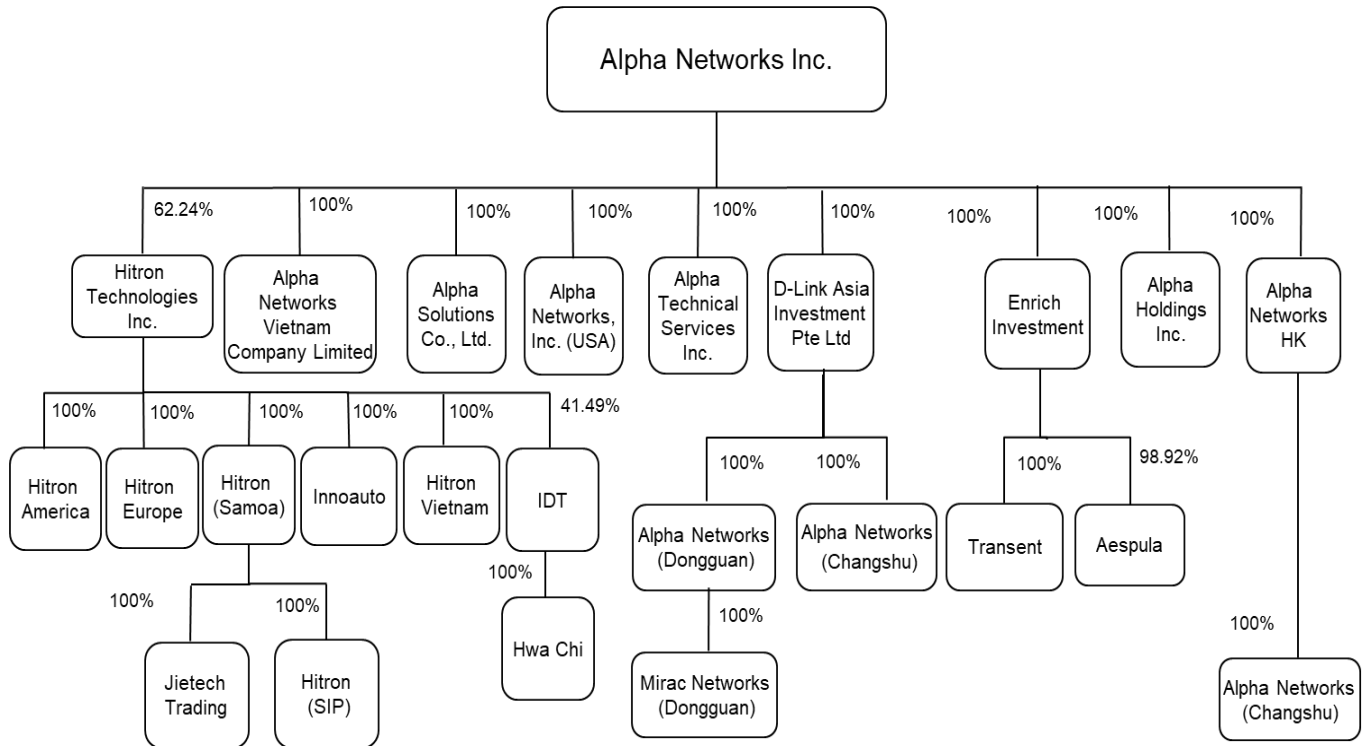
Alpha Networks Inc.

62.24%
Hitron Technologies Inc.

100%
Alpha Networks Vietnam Company Limited

100%
Alpha Solutions Co., Ltd.

100%
Alpha Networks, Inc. (USA)

100%
Alpha Technical Services Inc.

100%
D-Link Asia Investment Pte Ltd

100%
Enrich Investment

100%
Alpha Holdings Inc.

100%
Alpha Networks HK

100%
Hitron America

100%
Hitron Europe

100%
Hitron (Samoa)

100%
Innoauto

100%
Hitron Vietnam

41.49%
IDT

100%
Jietech Trading

100%
Hitron (SIP)

100%
Hwa Chi

100%
Alpha Networks (Dongguan)

100%
Alpha Networks (Changshu)

100%
Mirac Networks (Dongguan)

100%
Transent

98.92%
Aespula

100%
Alpha Networks (Changshu)